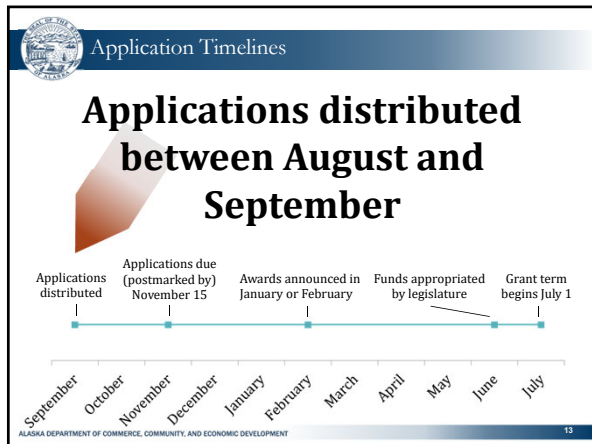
Application Timelines

Applications distributed between August and September

Applications distributed

Applications due (postmarked by) November 15

Awards announced in January or February

Funds appropriated by legislature

Grant term begins July 1

September October November December January February March April May June July

ALASKA DEPARTMENT OF COMMERCE, COMMUNITY, AND ECONOMIC DEVELOPMENT

13